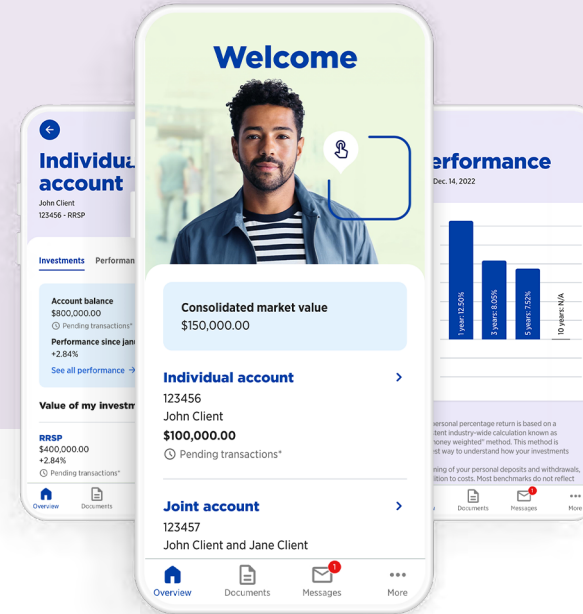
Individua account
John Client
123456 - RRSP

Investments Performan

Account balance
$800,000.00
Pending transactions*

Performance since janu
+2.84%

See all performance →

Value of my investm

RRSP
$400,000.00
+2.84%
Pending transactions*

Overview Documents

Welcome

Consolidated market value
$150,000.00

Individual account
123456
John Client
$100,000.00
Pending transactions*

Joint account
123457
John Client and Jane Client

Overview Documents Messages More

rformance
Dec. 14, 2022

1 year: 12.50%
3 years: 8.05%
5 years: 7.52%
10 years: N/A

personal percentage return is based on a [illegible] industry-wide calculation known as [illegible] money weighted" method. This method is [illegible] way to understand how your investments

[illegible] of your personal deposits and withdrawals, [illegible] to costs. Most benchmarks do not reflect

Documents Messages More